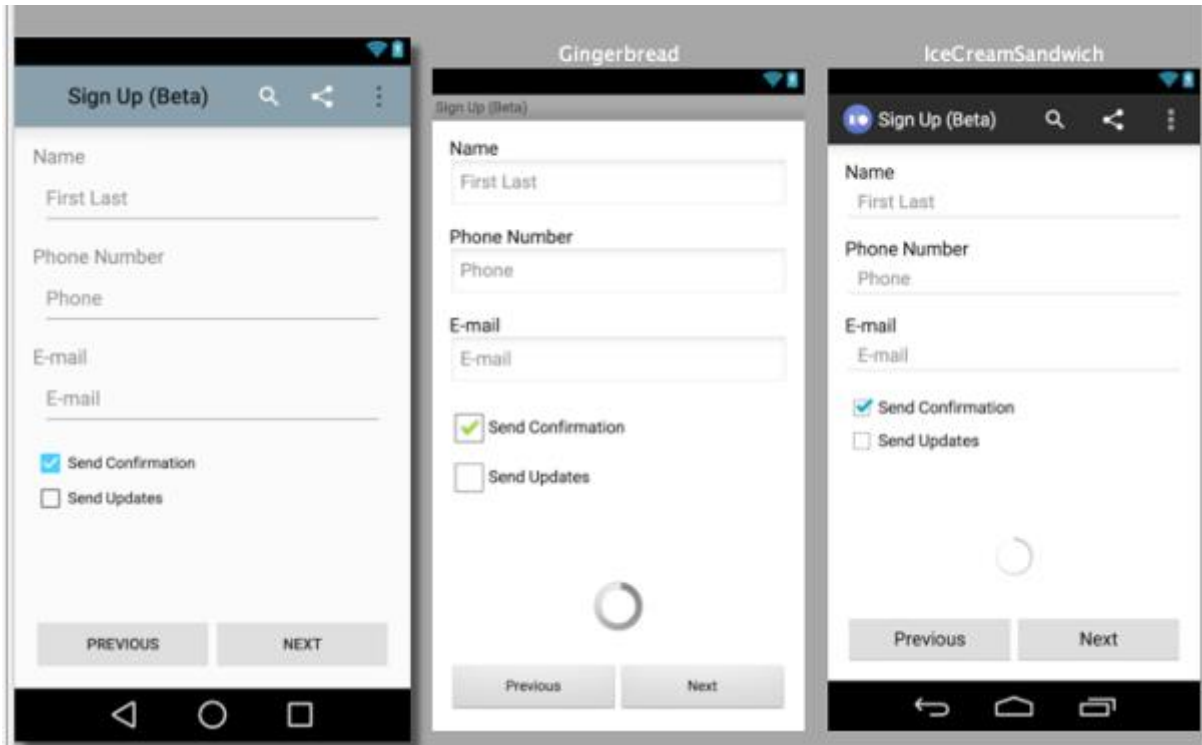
Sign Up (Beta)

Name

First Last

Phone Number

Phone

E-mail

E-mail

Send Confirmation

Send Updates

PREVIOUS

NEXT

Gingerbread

Sign Up (Beta)

Name

First Last

Phone Number

Phone

E-mail

E-mail

Send Confirmation

Send Updates

Previous

Next

IceCreamSandwich

Sign Up (Beta)

Name

First Last

Phone Number

Phone

E-mail

E-mail

Send Confirmation

Send Updates

Previous

Next